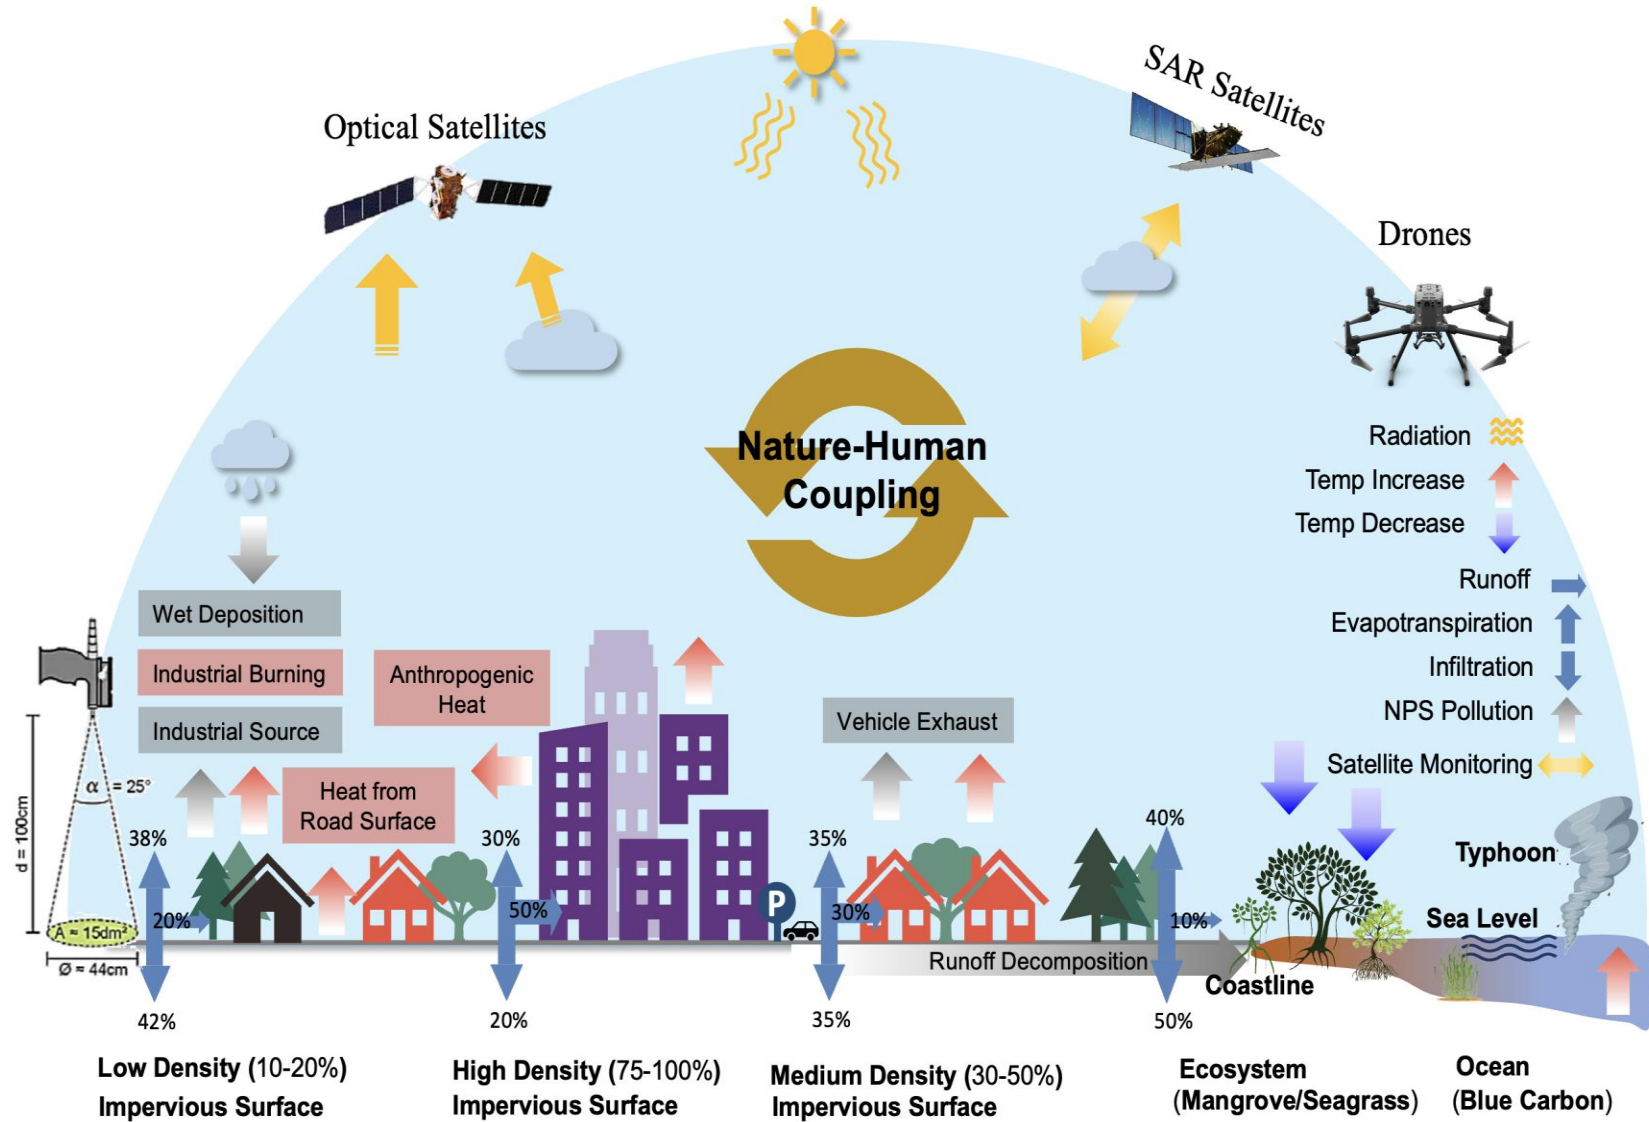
Optical Satellites

SAR Satellites

Drones

Nature-Human Coupling

Radiation
Temp Increase
Temp Decrease
Runoff
Evapotranspiration
Infiltration
NPS Pollution
Satellite Monitoring

Wet Deposition
Industrial Burning
Industrial Source
Anthropogenic Heat
Heat from Road Surface
Vehicle Exhaust

$\alpha$ = 25°
d = 100cm
A ≈ 15dm²
Ø ≈ 44cm

38%
20%
42%
30%
50%
20%
P
35%
30%
35%
40%
10%
50%

Runoff Decomposition
Coastline
Typhoon
Sea Level

Low Density (10-20%) Impervious Surface

High Density (75-100%) Impervious Surface

Medium Density (30-50%) Impervious Surface

Ecosystem (Mangrove/Seagrass)

Ocean (Blue Carbon)